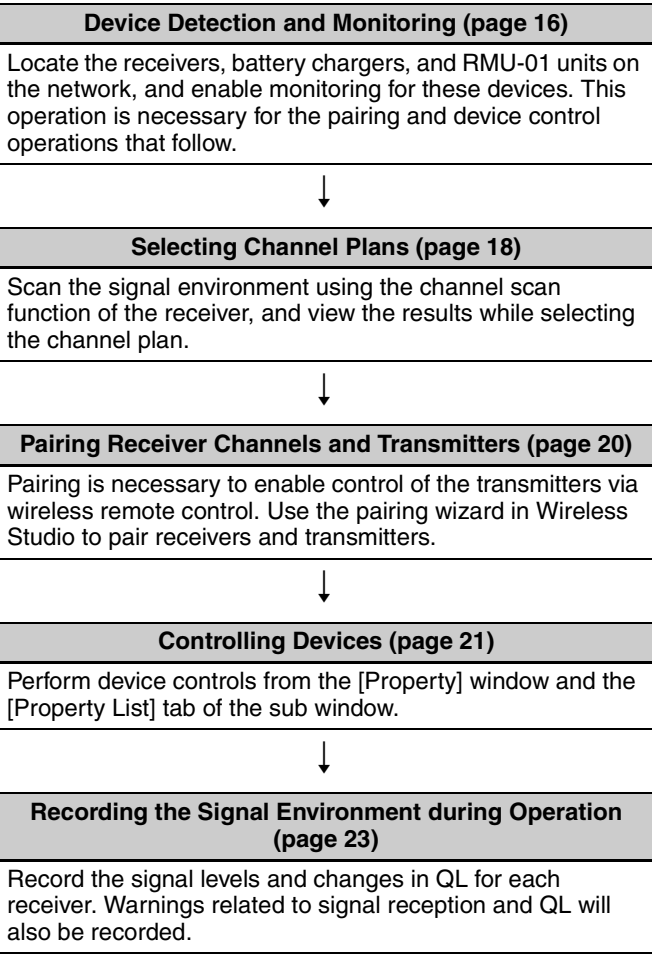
**Device Detection and Monitoring (page 16)**

Locate the receivers, battery chargers, and RMU-01 units on the network, and enable monitoring for these devices. This operation is necessary for the pairing and device control operations that follow.

↓

**Selecting Channel Plans (page 18)**

Scan the signal environment using the channel scan function of the receiver, and view the results while selecting the channel plan.

↓

**Pairing Receiver Channels and Transmitters (page 20)**

Pairing is necessary to enable control of the transmitters via wireless remote control. Use the pairing wizard in Wireless Studio to pair receivers and transmitters.

↓

**Controlling Devices (page 21)**

Perform device controls from the [Property] window and the [Property List] tab of the sub window.

↓

**Recording the Signal Environment during Operation (page 23)**

Record the signal levels and changes in QL for each receiver. Warnings related to signal reception and QL will also be recorded.